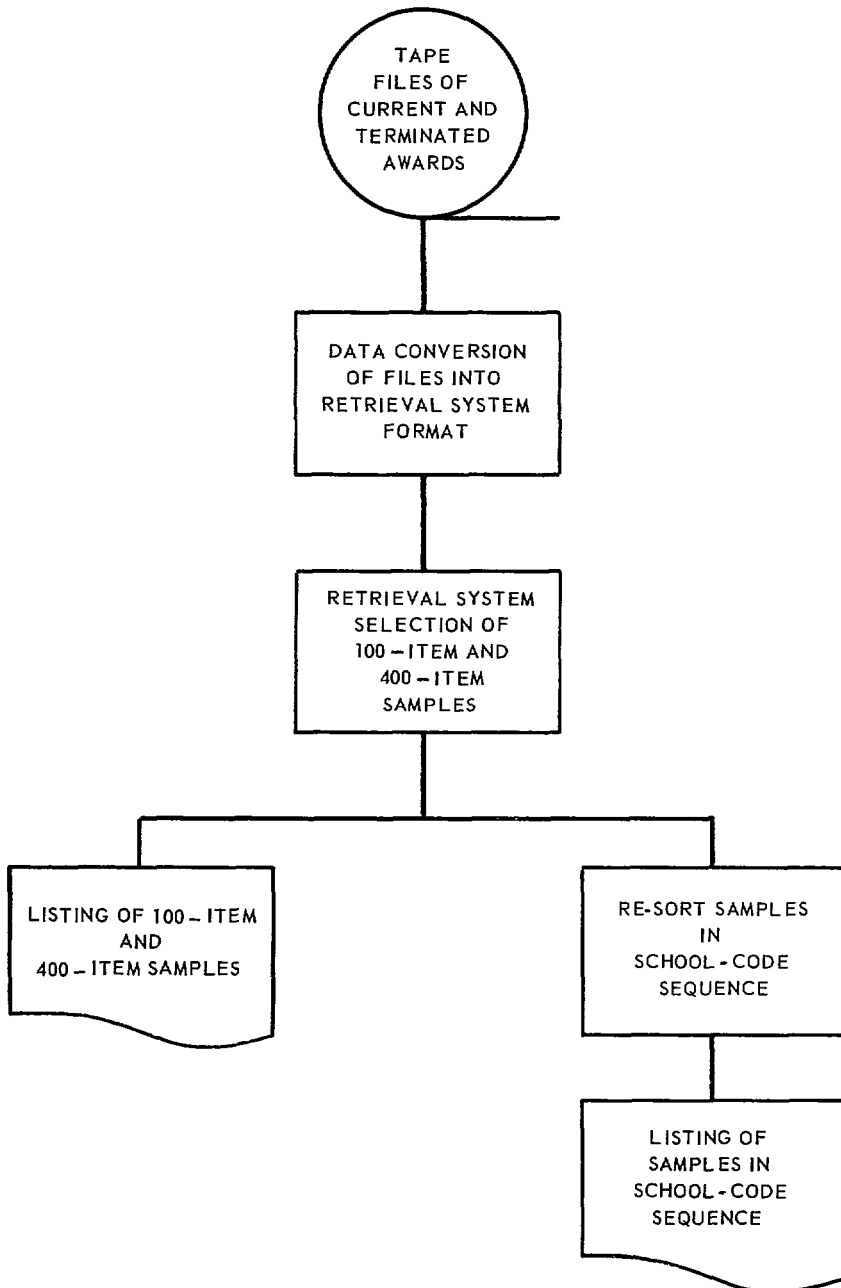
TAPE FILES OF CURRENT AND TERMINATED AWARDS

DATA CONVERSION OF FILES INTO RETRIEVAL SYSTEM FORMAT

RETRIEVAL SYSTEM SELECTION OF 100 – ITEM AND 400 – ITEM SAMPLES

LISTING OF 100 – ITEM AND 400 – ITEM SAMPLES

RE-SORT SAMPLES IN SCHOOL - CODE SEQUENCE

LISTING OF SAMPLES IN SCHOOL - CODE SEQUENCE